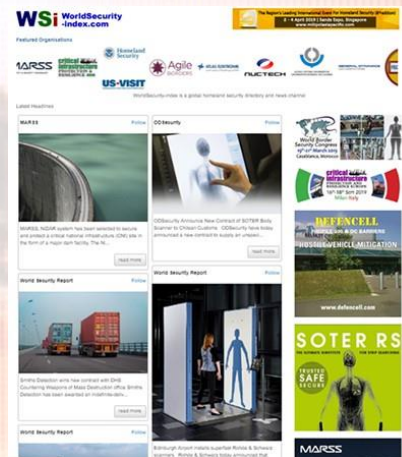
WSi WorldSecurity -index.com

The Region's Leading International Event For Homeland Security (Singapore) 2 - 4 April 2019 | Sands Expo, Singapore www.milipolasiapacific.com

Featured Organisations

MARSS

Homeland Security

critical infrastructure

Agile BORDERS

NUCTECH

US-VISIT

WorldSecurity-index is a global homeland security directory and news channel

Latest Headlines

MARSS
Follow

MARSS' NiDAR system has been selected to secure and protect a critical national infrastructure (CNI) site in the form of a major dam facility. The N...

read more

ODSecurity
Follow

ODSecurity Announce New Contract of SOTER Body Scanner to Chilean Customs ODSecurity have today announced a new contract to supply an unspeci...

read more

World Security Report
Follow

Smiths Detection wins new contract with DHS Countering Weapons of Mass Destruction office Smiths Detection has been awarded an indefinite-deliv...

read more

World Security Report
Follow

Edinburgh Airport installs superfast Rohde & Schwarz scanners Rohde & Schwarz today announced that

World Security Report
Follow

World Border Security Congress

critical infrastructure

DEFENCELL

HOSTILE VEHICLE MITIGATION

www.defencell.com

SOTER RS

TRUSTED SAFE SECURE

MARSS